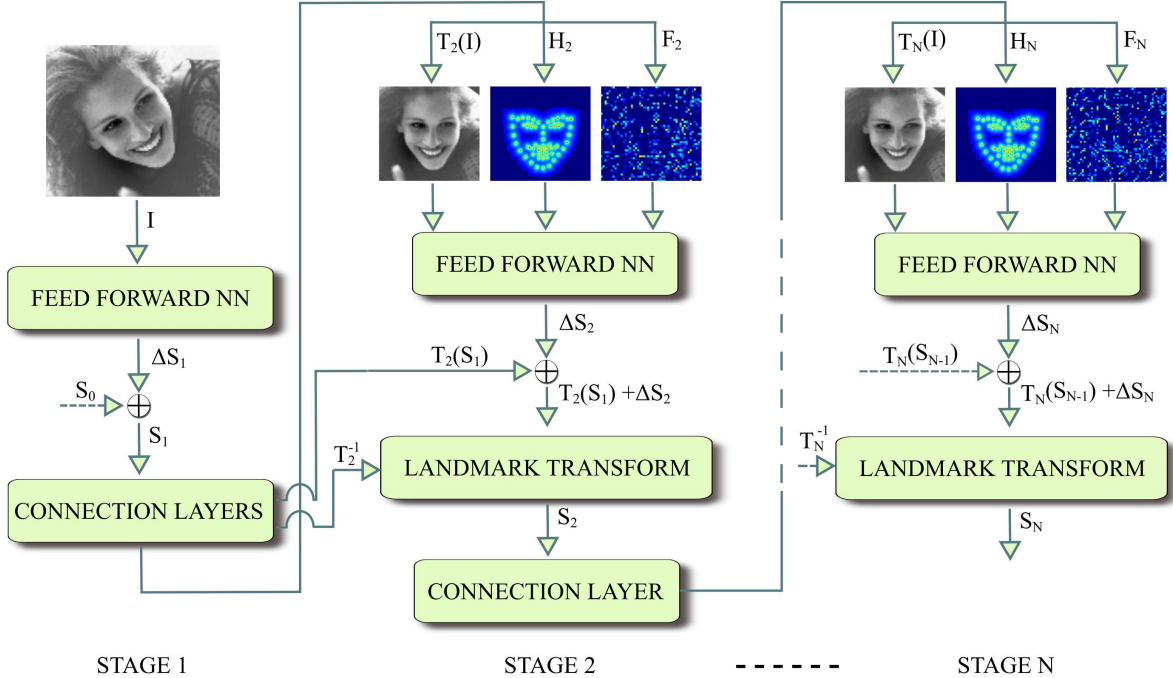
$T_2(I)$ $H_2$ $F_2$

$T_N(I)$ $H_N$ $F_N$

I

FEED FORWARD NN

FEED FORWARD NN

FEED FORWARD NN

$\Delta S_1$

$S_0$ $\oplus$

$S_1$

$\Delta S_2$

$T_2(S_1)$ $\oplus$

$T_2(S_1) + \Delta S_2$

$\Delta S_N$

$T_N(S_{N-1})$ $\oplus$

$T_N(S_{N-1}) + \Delta S_N$

CONNECTION LAYERS

$T_2^{-1}$

LANDMARK TRANSFORM

$T_N^{-1}$

LANDMARK TRANSFORM

$S_2$

$S_N$

CONNECTION LAYER

STAGE 1

STAGE 2

STAGE N